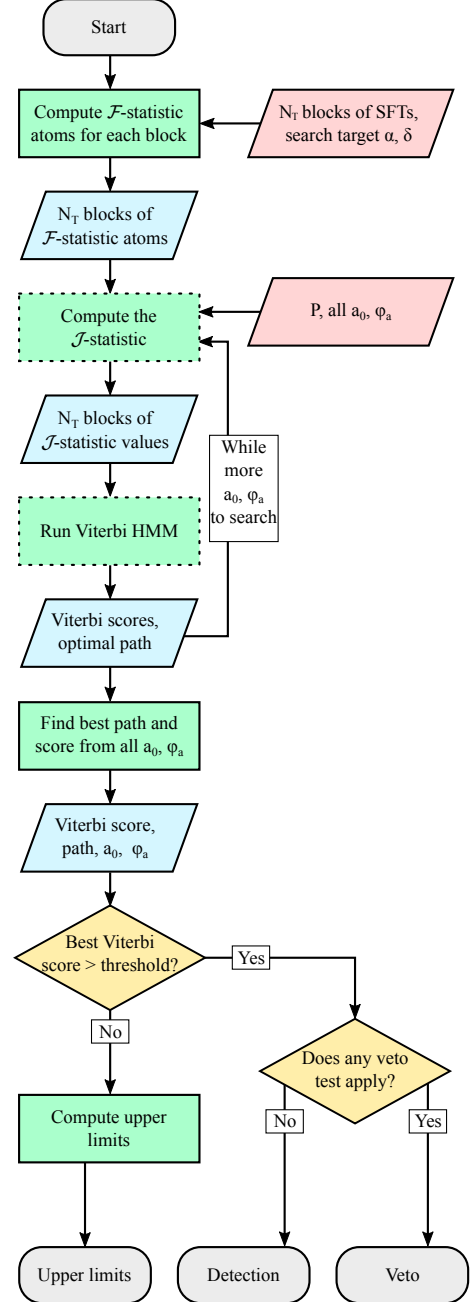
Start

Compute $\mathcal{F}$-statistic atoms for each block

$N_T$ blocks of SFTs, search target α, δ

$N_T$ blocks of $\mathcal{F}$-statistic atoms

Compute the $\mathcal{J}$-statistic

P, all $a_0$, $\varphi_a$

$N_T$ blocks of $\mathcal{J}$-statistic values

While more $a_0$, $\varphi_a$ to search

Run Viterbi HMM

Viterbi scores, optimal path

Find best path and score from all $a_0$, $\varphi_a$

Viterbi score, path, $a_0$, $\varphi_a$

Best Viterbi score > threshold?

Yes

No

Does any veto test apply?

Compute upper limits

No

Yes

Upper limits

Detection

Veto